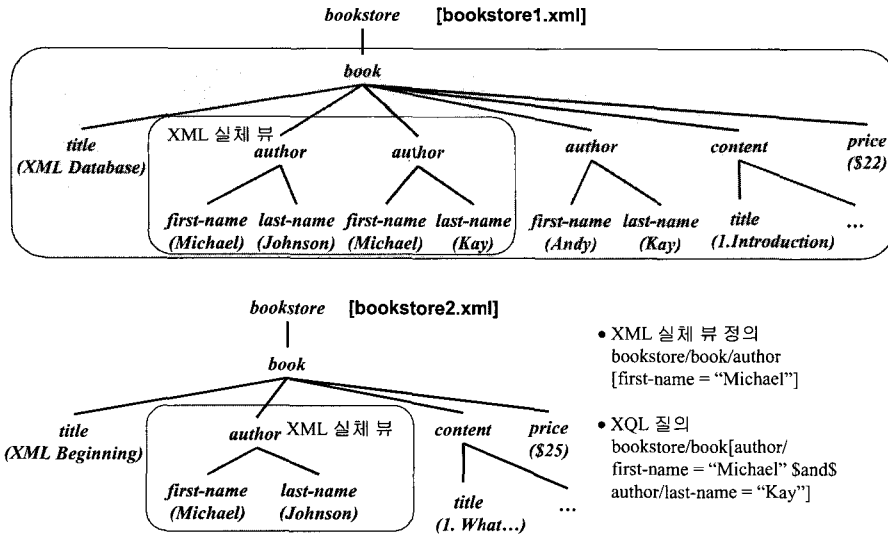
bookstore [bookstore1.xml]

book

title (XML Database)

XML 실체 뷰

author

first-name (Michael)

last-name (Johnson)

author

first-name (Michael)

last-name (Kay)

author

first-name (Andy)

last-name (Kay)

content

title (1.Introduction)

...

price ($22)

bookstore [bookstore2.xml]

book

title (XML Beginning)

author XML 실체 뷰

first-name (Michael)

last-name (Johnson)

content

title (1. What...)

...

price ($25)

• XML 실체 뷰 정의
bookstore/book/author [first-name = "Michael"]

• XQL 질의
bookstore/book[author/ first-name = "Michael" $and$ author/last-name = "Kay"]